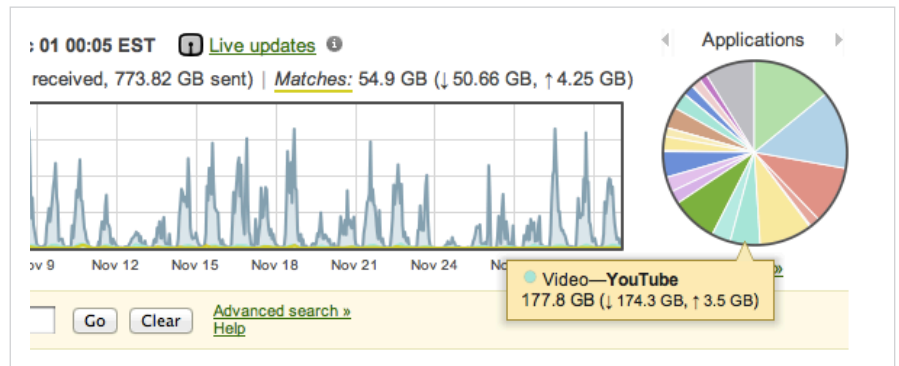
: 01 00:05 EST Live updates

received, 773.82 GB sent) | *Matches:* 54.9 GB (↓ 50.66 GB, ↑ 4.25 GB)

Applications

ov 9 Nov 12 Nov 15 Nov 18 Nov 21 Nov 24 No

Video—**YouTube**
177.8 GB (↓ 174.3 GB, ↑ 3.5 GB)

Go Clear Advanced search »
Help